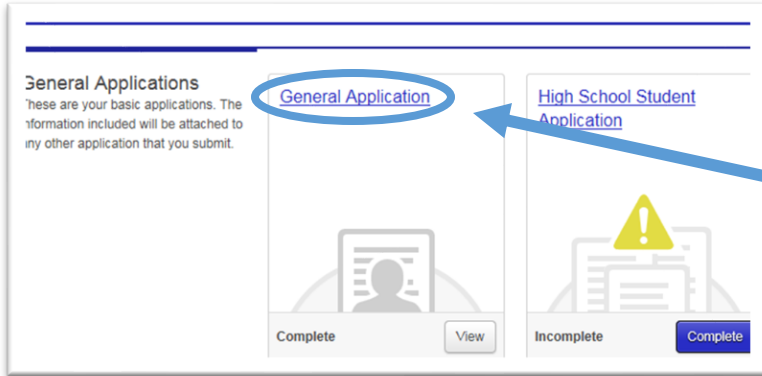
General Applications
These are your basic applications. The information included will be attached to any other application that you submit.

General Application

Complete
View

High School Student Application

Incomplete
Complete